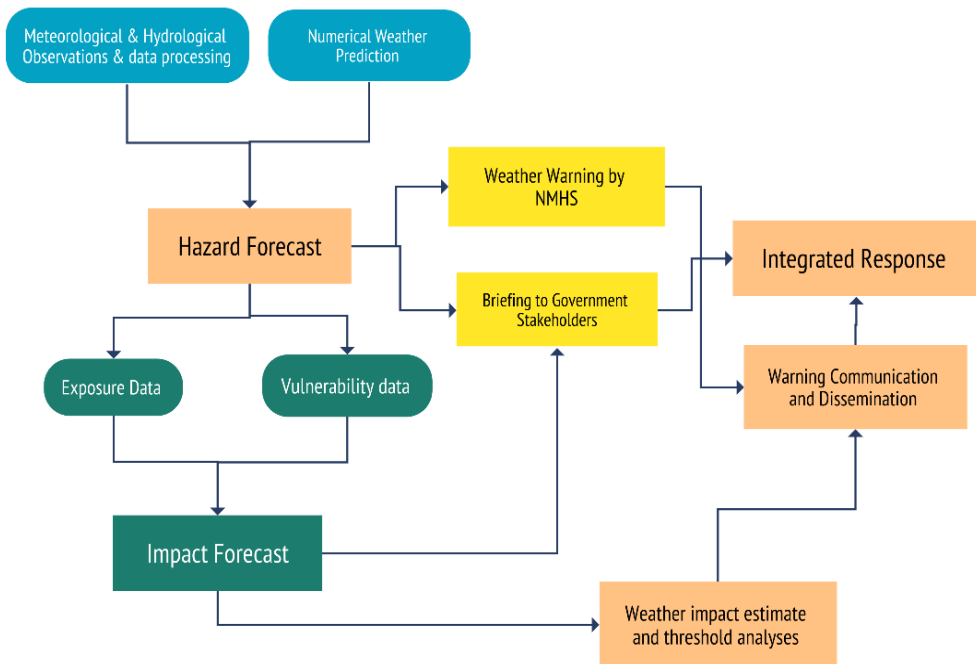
Meteorological & Hydrological Observations & data processing

Numerical Weather Prediction

Hazard Forecast

Weather Warning by NMHS

Briefing to Government Stakeholders

Integrated Response

Exposure Data

Vulnerability data

Warning Communication and Dissemination

Impact Forecast

Weather impact estimate and threshold analyses